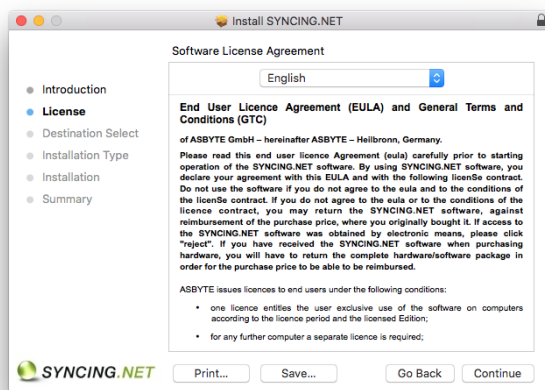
Install SYNCING.NET

Software License Agreement

Introduction
License
Destination Select
Installation Type
Installation
Summary

English

End User Licence Agreement (EULA) and General Terms and Conditions (GTC)

of ASBYTE GmbH – hereinafter ASBYTE – Heilbronn, Germany.

Please read this end user licence Agreement (eula) carefully prior to starting operation of the SYNCING.NET software. By using SYNCING.NET software, you declare your agreement with this EULA and with the following licenSe contract. Do not use the software if you do not agree to the eula and to the conditions of the licenSe contract. If you do not agree to the eula or to the conditions of the licence contract, you may return the SYNCING.NET software, against reimbursement of the purchase price, where you originally bought it. If access to the SYNCING.NET software was obtained by electronic means, please click "reject". If you have received the SYNCING.NET software when purchasing hardware, you will have to return the complete hardware/software package in order for the purchase price to be able to be reimbursed.

ASBYTE issues licences to end users under the following conditions:

• one licence entitles the user exclusive use of the software on computers according to the licence period and the licensed Edition;

• for any further computer a separate licence is required;

SYNCING.NET

Print...
Save...
Go Back
Continue